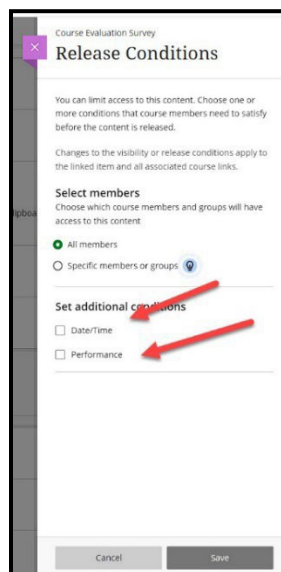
Course Evaluation Survey
Release Conditions

You can limit access to this content. Choose one or more conditions that course members need to satisfy before the content is released.

Changes to the visibility or release conditions apply to the linked item and all associated course links.

Select members
Choose which course members and groups will have access to this content

All members
Specific members or groups

Set additional conditions
Date/Time
Performance

ipboa

Cancel
Save